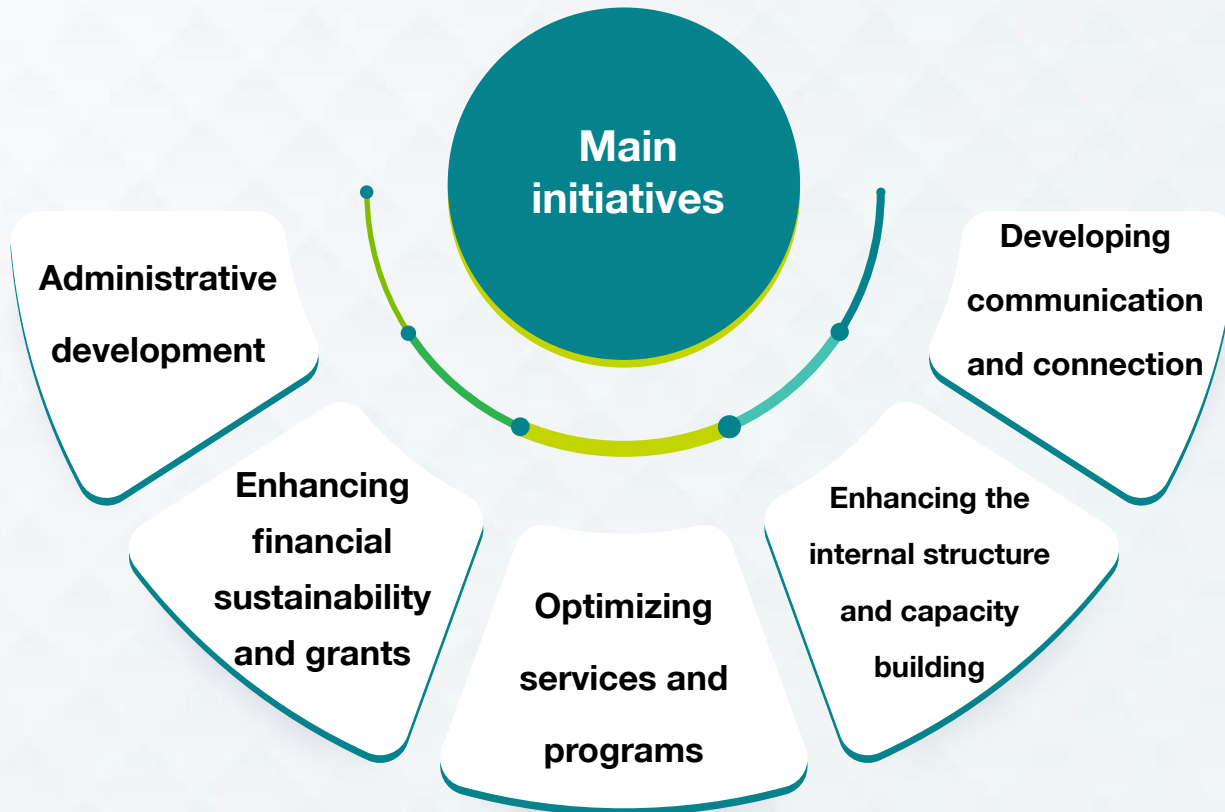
Main initiatives

Administrative development

Enhancing financial sustainability and grants

Optimizing services and programs

Enhancing the internal structure and capacity building

Developing communication and connection